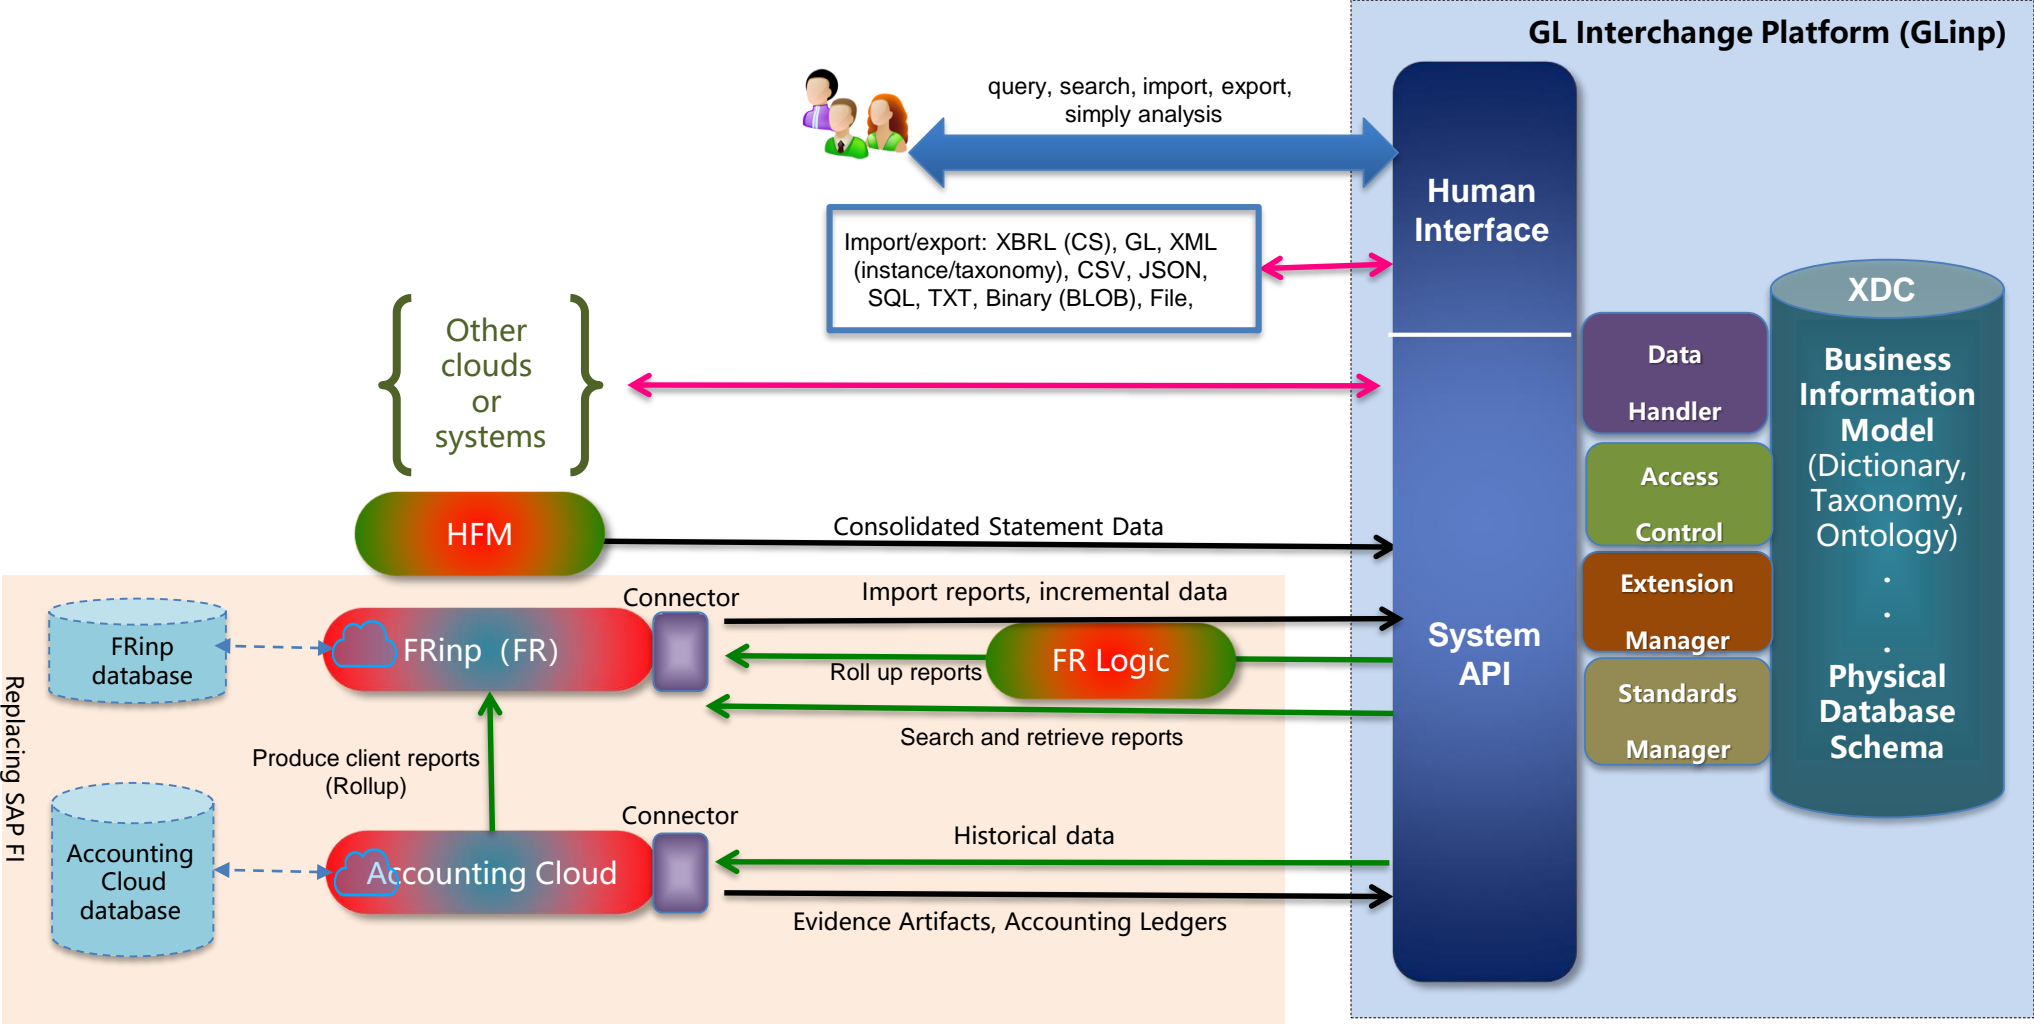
GL Interchange Platform (GLinp)

query, search, import, export, simply analysis

Human Interface

Import/export: XBRL (CS), GL, XML (instance/taxonomy), CSV, JSON, SQL, TXT, Binary (BLOB), File,

Other clouds or systems

XDC

Business Information Model (Dictionary, Taxonomy, Ontology)
.
.
.
Physical Database Schema

Data Handler

Access Control

Extension Manager

Standards Manager

HFM

Consolidated Statement Data

Connector

Import reports, incremental data

FRinp database

FRinp (FR)

Roll up reports

FR Logic

System API

Search and retrieve reports

Produce client reports (Rollup)

Replacing SAP FI

Connector

Historical data

Accounting Cloud database

Accounting Cloud

Evidence Artifacts, Accounting Ledgers